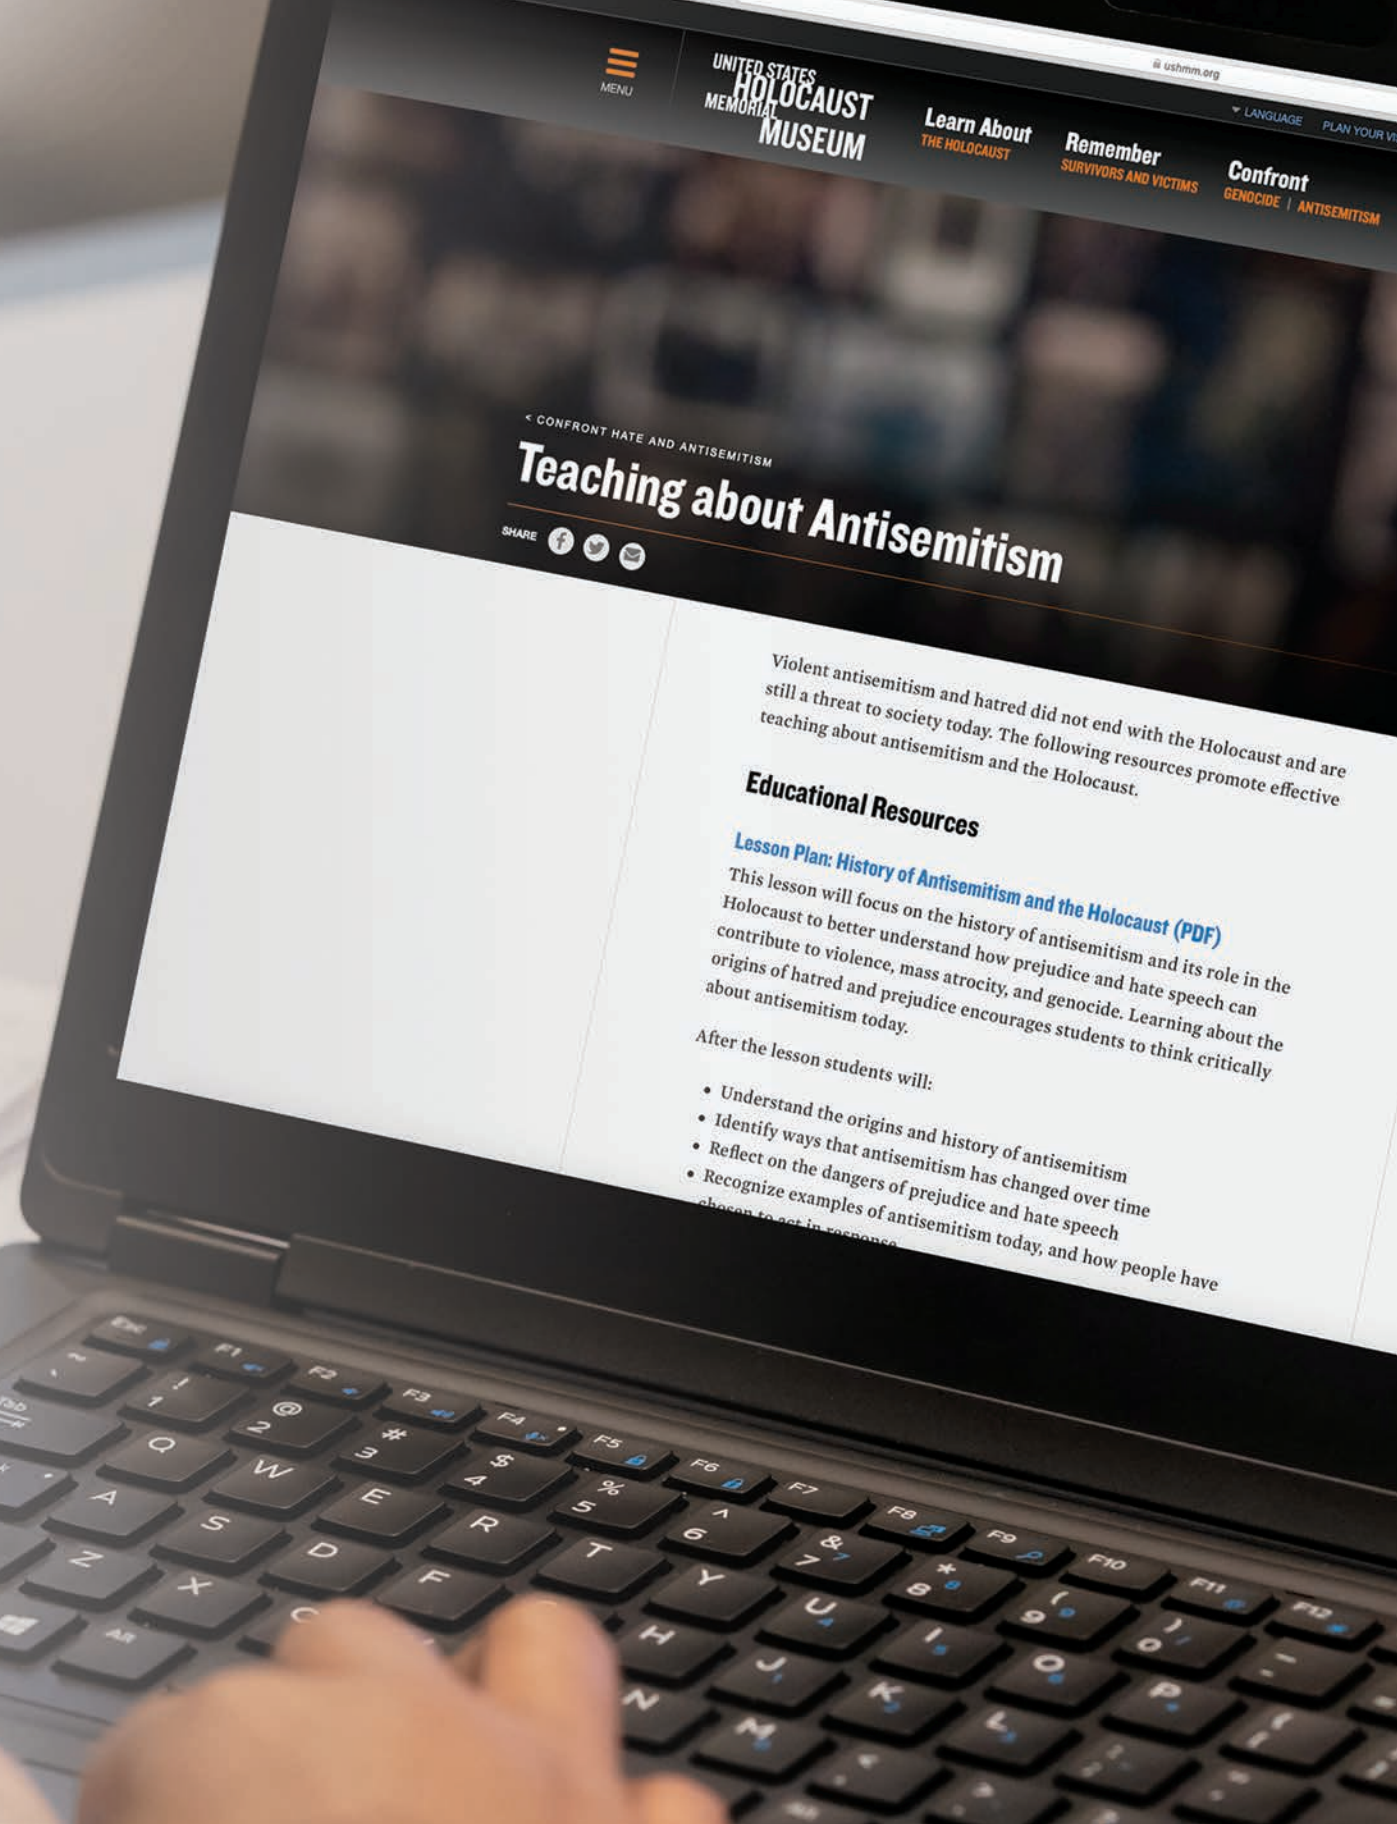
ushmm.org

MENU

UNITED STATES HOLOCAUST MEMORIAL MUSEUM

Learn About THE HOLOCAUST

Remember SURVIVORS AND VICTIMS

Confront GENOCIDE | ANTISEMITISM

LANGUAGE PLAN YOUR VI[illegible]

< CONFRONT HATE AND ANTISEMITISM

Teaching about Antisemitism

SHARE

Violent antisemitism and hatred did not end with the Holocaust and are still a threat to society today. The following resources promote effective teaching about antisemitism and the Holocaust.

Educational Resources

Lesson Plan: History of Antisemitism and the Holocaust (PDF)

This lesson will focus on the history of antisemitism and its role in the Holocaust to better understand how prejudice and hate speech can contribute to violence, mass atrocity, and genocide. Learning about the origins of hatred and prejudice encourages students to think critically about antisemitism today.

After the lesson students will:

• Understand the origins and history of antisemitism
• Identify ways that antisemitism has changed over time
• Reflect on the dangers of prejudice and hate speech
• Recognize examples of antisemitism today, and how people have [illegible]

Esc F1 F2 F3 F4 F5 F6 F7 F8 F9 F10 F11 F12
~ ! 1 @ 2 # 3 $ 4 % 5 ^ 6 & 7 * 8 ( 9 ) 0
Tab Q W E R T Y U I O P
A S D F H J K L
Z X C N M
Alt